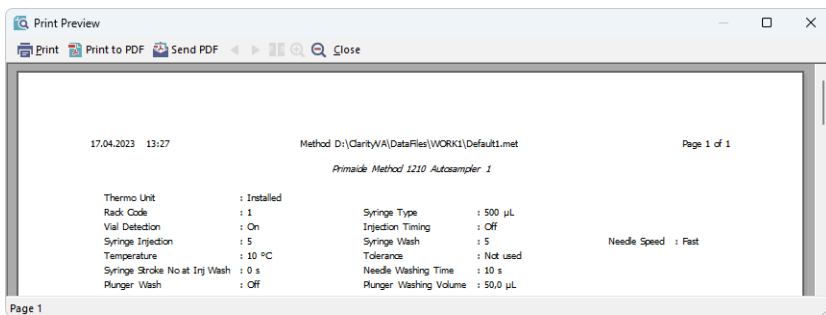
Print Preview

Print  Print to PDF  Send PDF  Close

17.04.2023 13:27

Method D:\ClarityVA\DataFiles\WORK1\Default1.met

Page 1 of 1

Primaide Method 1210 Autosampler 1

Thermo Unit : Installed
Rack Code : 1
Vial Detection : On
Syringe Injection : 5
Temperature : 10 °C
Syringe Stroke No at Inj Wash : 0 s
Plunger Wash : Off

Syringe Type : 500 µL
Injection Timing : Off
Syringe Wash : 5
Tolerance : Not used
Needle Washing Time : 10 s
Plunger Washing Volume : 50,0 µL

Needle Speed : Fast

Page 1